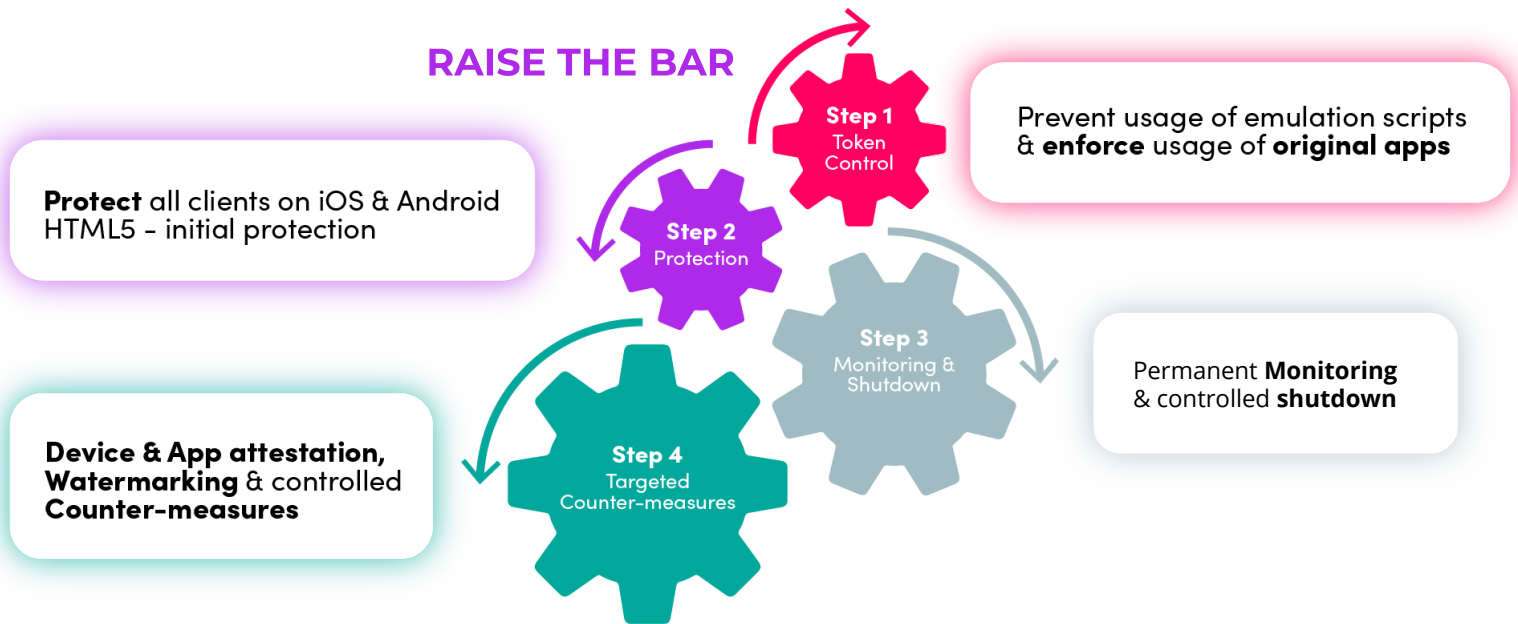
RAISE THE BAR

Step 1
Token Control

Prevent usage of emulation scripts & enforce usage of original apps

Protect all clients on iOS & Android HTML5 - initial protection

Step 2
Protection

Step 3
Monitoring & Shutdown

Permanent Monitoring & controlled shutdown

Device & App attestation, Watermarking & controlled Counter-measures

Step 4
Targeted Counter-measures